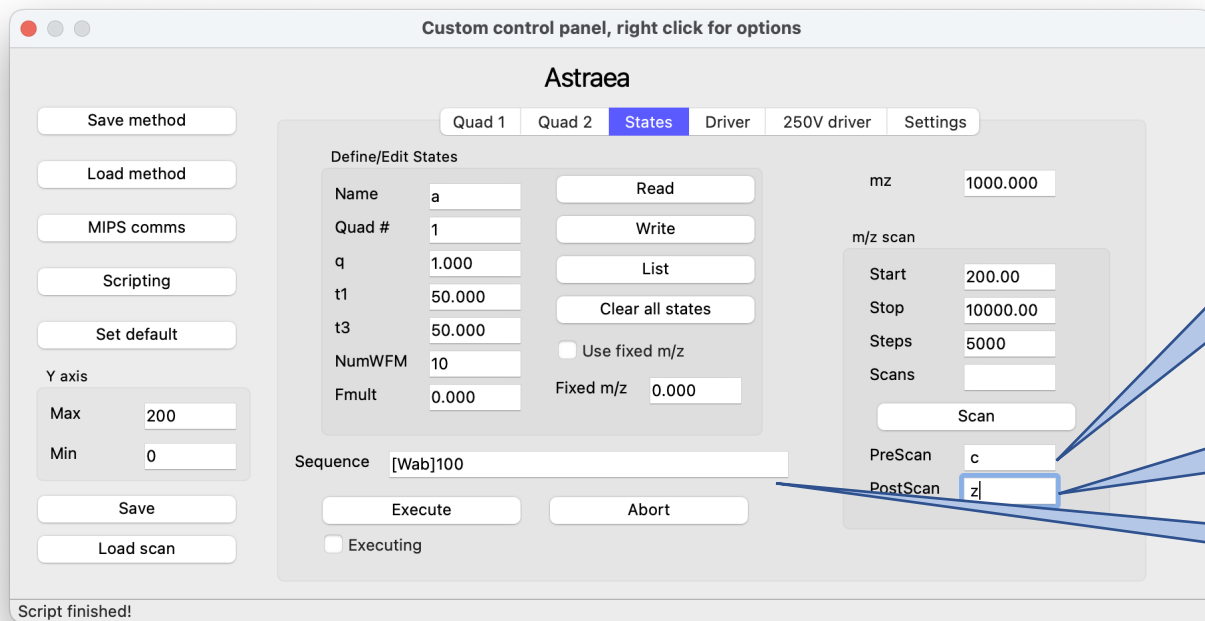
Custom control panel, right click for options

Astraea

Save method

Load method

MIPS comms

Scripting

Set default

Y axis

Max 200

Min 0

Save

Load scan

Quad 1 Quad 2 States Driver 250V driver Settings

Define/Edit States

Name a

Quad # 1

q 1.000

t1 50.000

t3 50.000

NumWFM 10

Fmult 0.000

Read

Write

List

Clear all states

Use fixed m/z

Fixed m/z 0.000

mz 1000.000

m/z scan

Start 200.00

Stop 10000.00

Steps 5000

Scans

Scan

PreScan c

PostScan z

Sequence [Wab]100

Execute

Abort

Executing

Script finished!